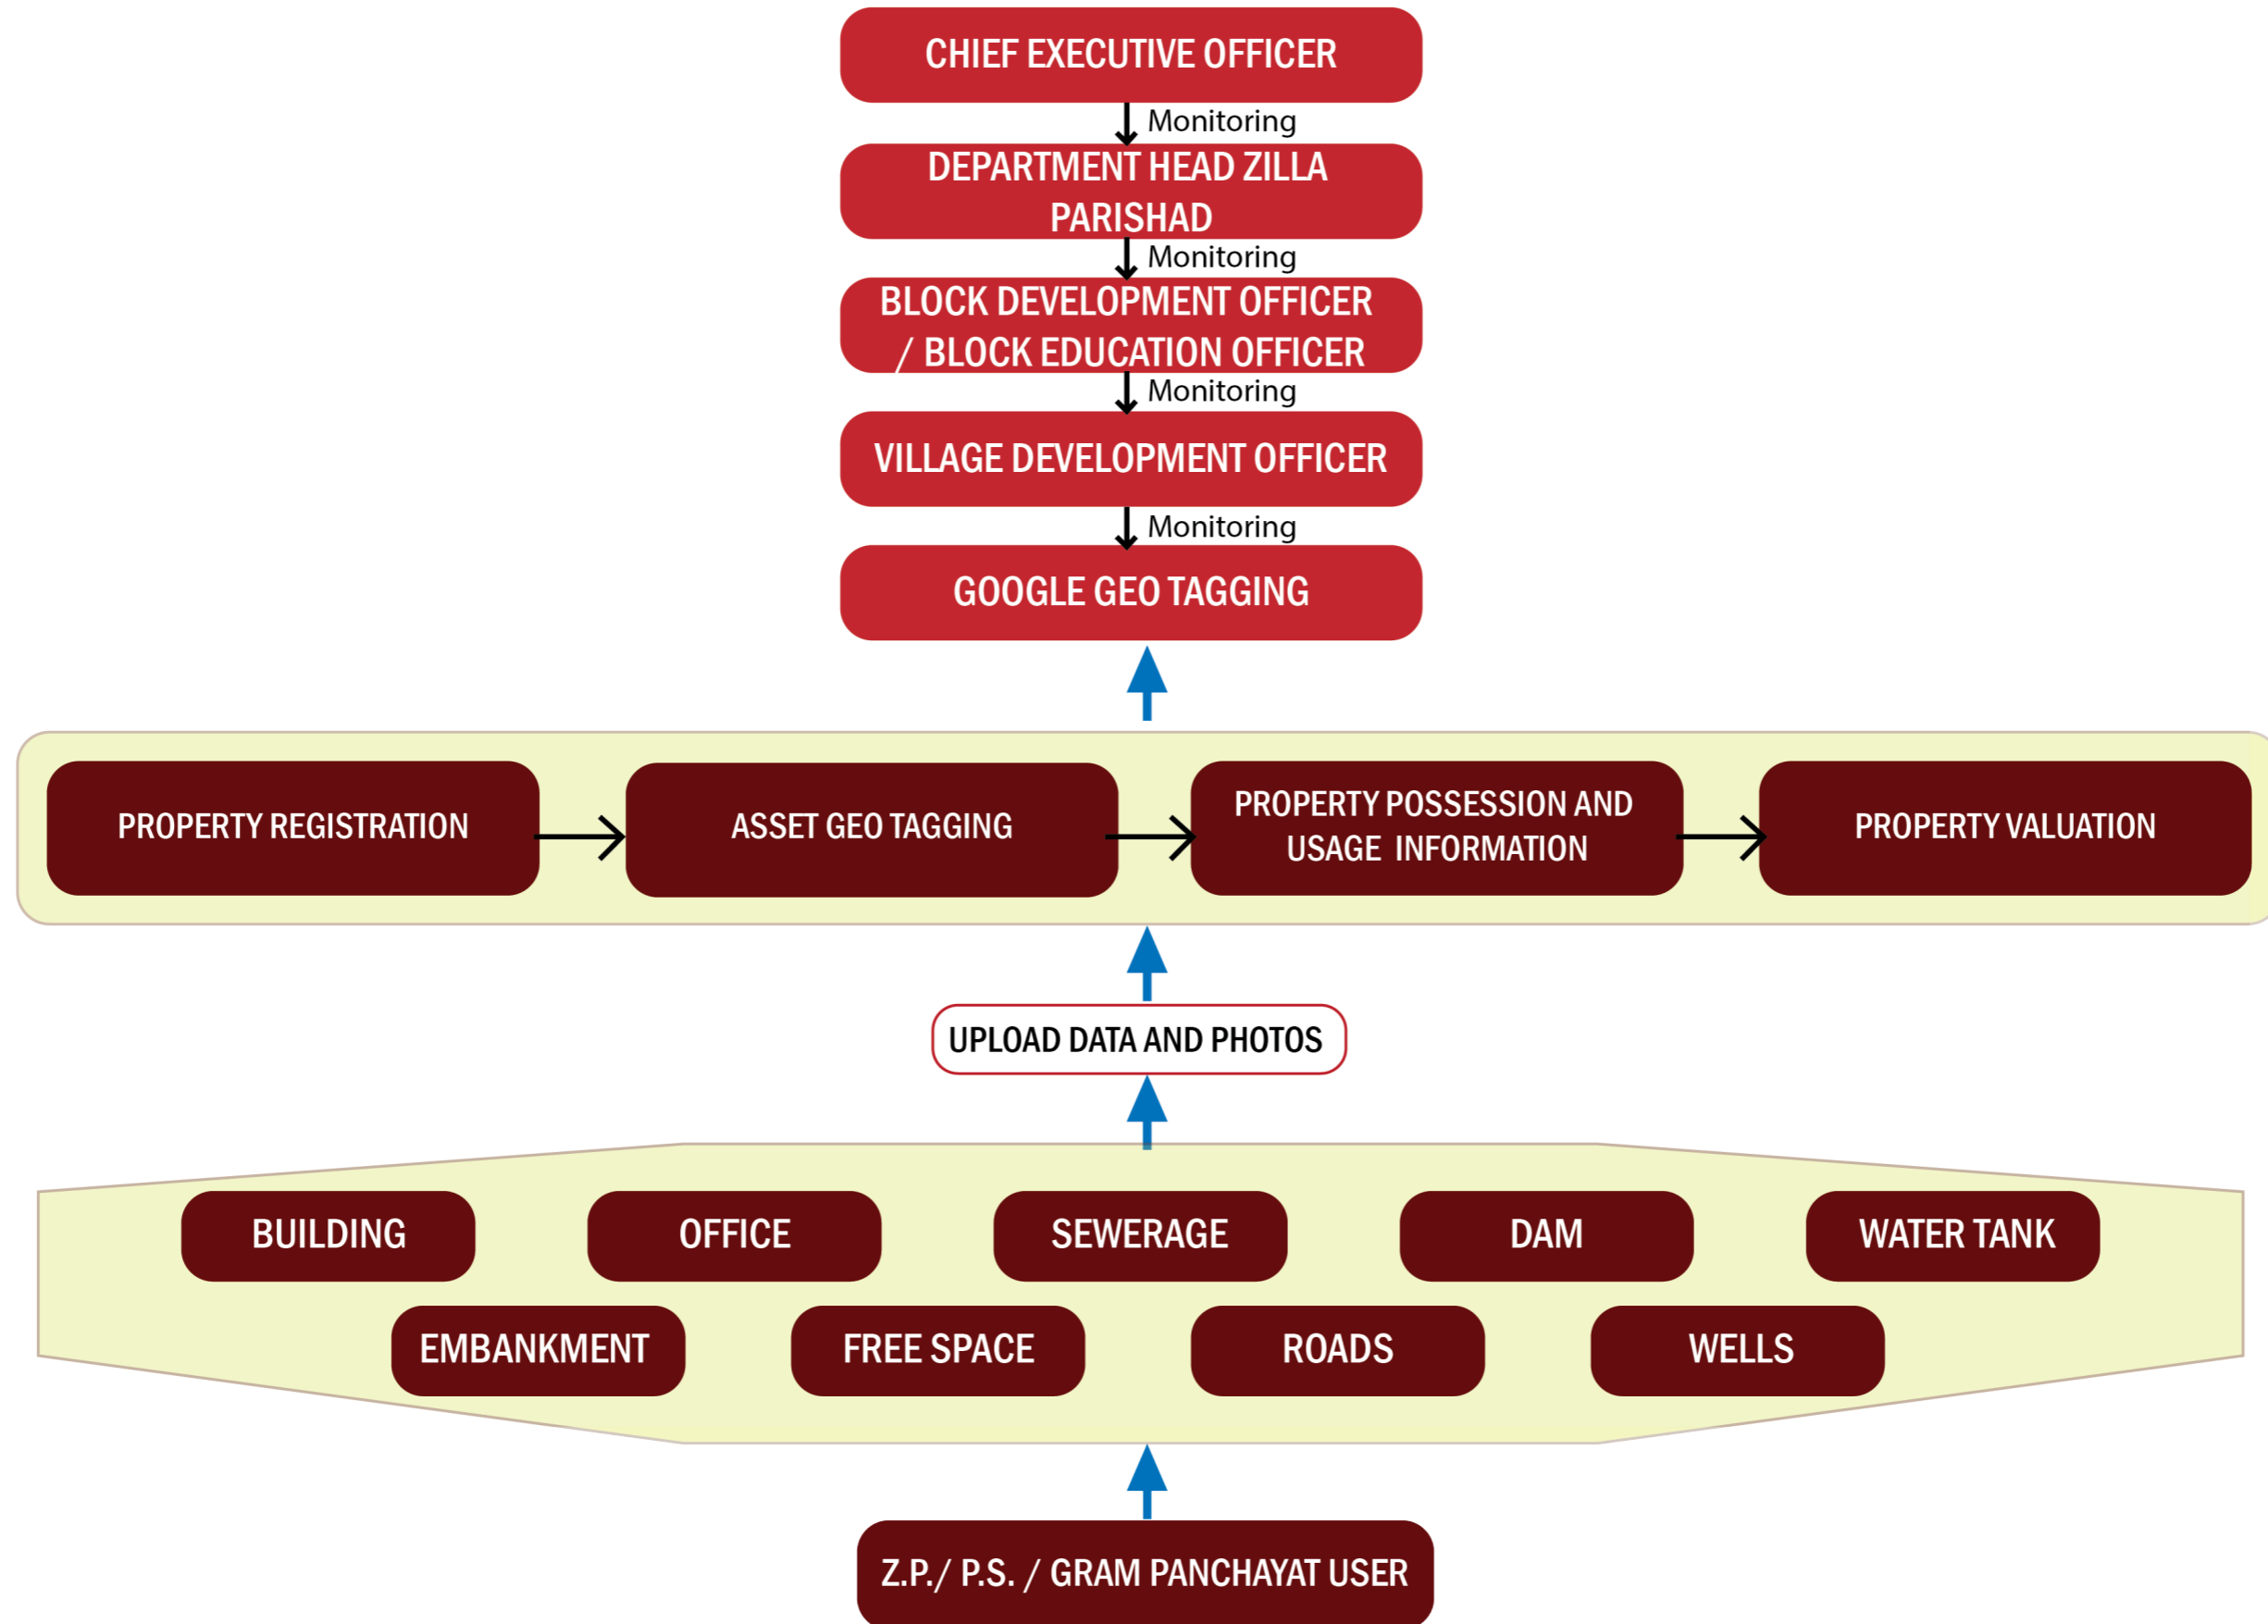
CHIEF EXECUTIVE OFFICER

Monitoring

DEPARTMENT HEAD ZILLA PARISHAD

Monitoring

BLOCK DEVELOPMENT OFFICER / BLOCK EDUCATION OFFICER

Monitoring

VILLAGE DEVELOPMENT OFFICER

Monitoring

GOOGLE GEO TAGGING

PROPERTY REGISTRATION

ASSET GEO TAGGING

PROPERTY POSSESSION AND USAGE INFORMATION

PROPERTY VALUATION

UPLOAD DATA AND PHOTOS

BUILDING

OFFICE

SEWERAGE

DAM

WATER TANK

EMBANKMENT

FREE SPACE

ROADS

WELLS

Z.P./ P.S. / GRAM PANCHAYAT USER